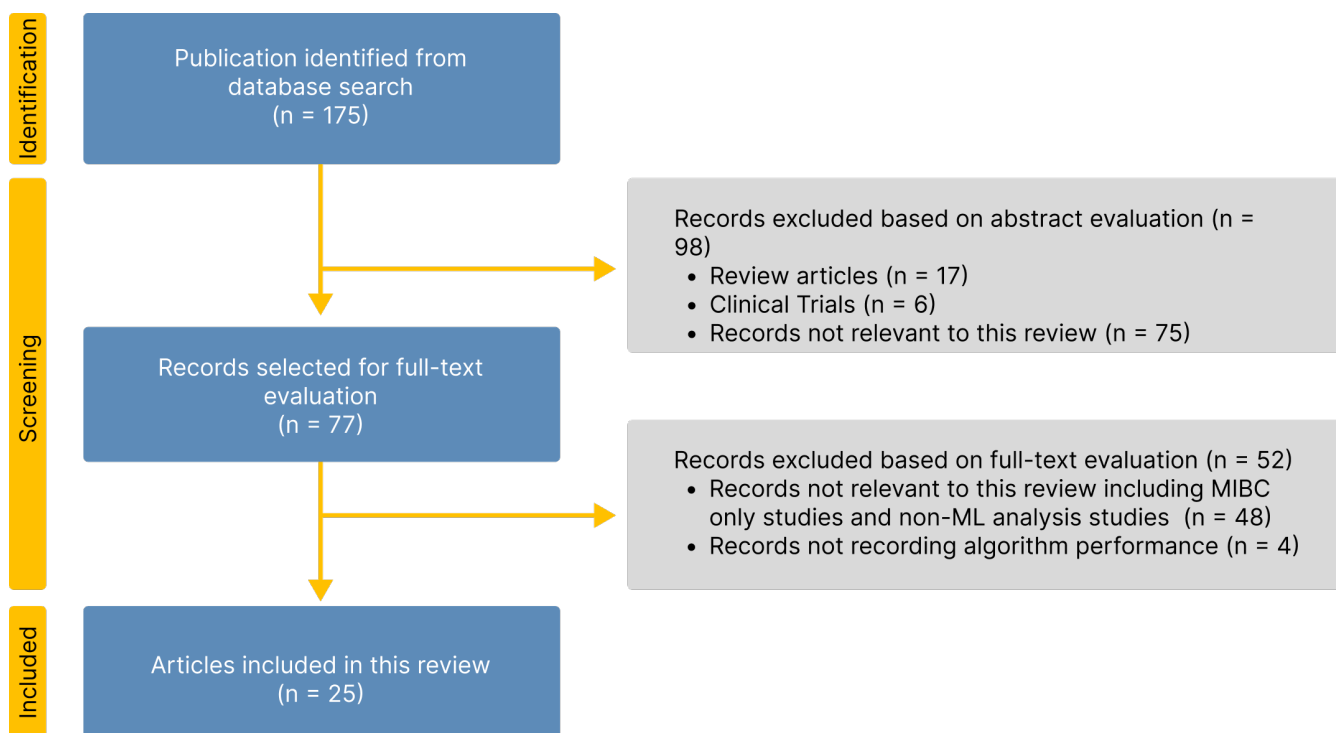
Identification

Publication identified from database search
(n = 175)

Screening

Records excluded based on abstract evaluation (n = 98)
• Review articles (n = 17)
• Clinical Trials (n = 6)
• Records not relevant to this review (n = 75)

Records selected for full-text evaluation
(n = 77)

Records excluded based on full-text evaluation (n = 52)
• Records not relevant to this review including MIBC only studies and non-ML analysis studies (n = 48)
• Records not recording algorithm performance (n = 4)

Included

Articles included in this review
(n = 25)